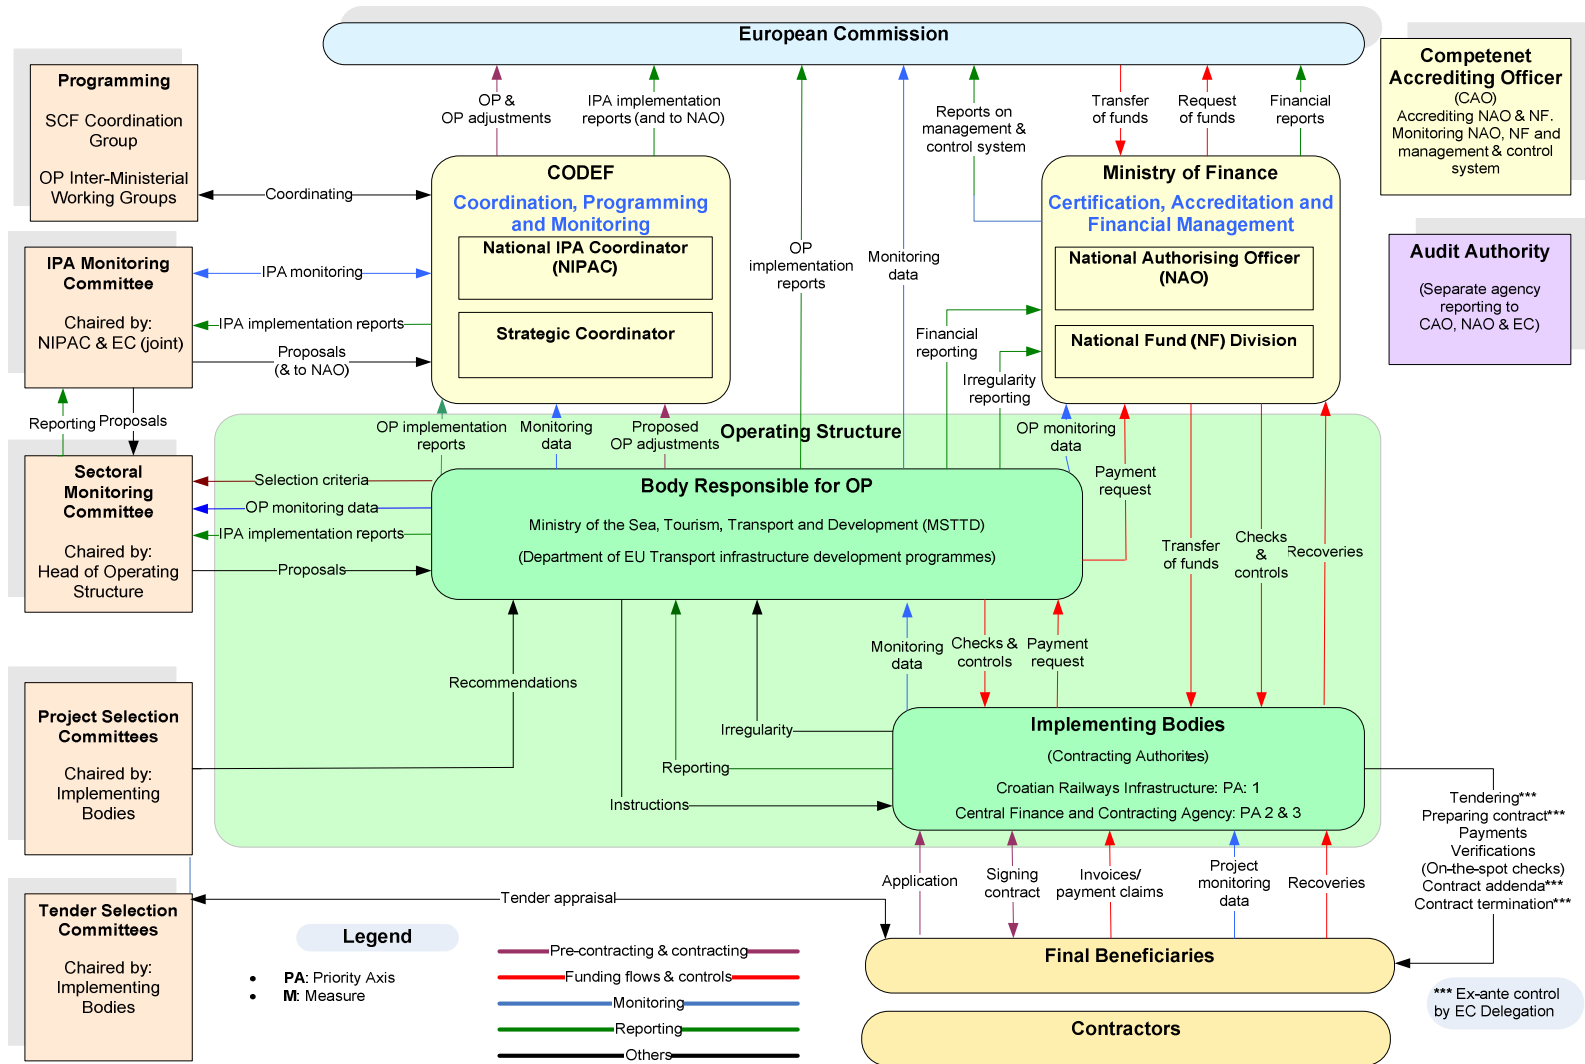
European Commission

Programming

SCF Coordination Group

OP Inter-Ministerial Working Groups

Competenet Accrediting Officer (CAO)
Accrediting NAO & NF. Monitoring NAO, NF and management & control system

Audit Authority

(Separate agency reporting to CAO, NAO & EC)

OP & OP adjustments

IPA implementation reports (and to NAO)

Reports on management & control system

Transfer of funds

Request of funds

Financial reports

CODEF
Coordination, Programming and Monitoring
National IPA Coordinator (NIPAC)
Strategic Coordinator

Ministry of Finance
Certification, Accreditation and Financial Management
National Authorising Officer (NAO)
National Fund (NF) Division

Coordinating

IPA Monitoring Committee

Chaired by: NIPAC & EC (joint)

IPA monitoring

IPA implementation reports

Proposals (& to NAO)

OP implementation reports

Monitoring data

Financial reporting

Irregularity reporting

Reporting

Proposals

Sectoral Monitoring Committee

Chaired by: Head of Operating Structure

OP implementation reports

Monitoring data

Proposed OP adjustments

Operating Structure

OP monitoring data

Payment request

Selection criteria

OP monitoring data

IPA implementation reports

Proposals

Body Responsible for OP
Ministry of the Sea, Tourism, Transport and Development (MSTTD)
(Department of EU Transport infrastructure development programmes)

Transfer of funds

Checks & controls

Recoveries

Project Selection Committees

Chaired by: Implementing Bodies

Recommendations

Irregularity

Reporting

Instructions

Monitoring data

Checks & controls

Payment request

Implementing Bodies
(Contracting Authorites)
Croatian Railways Infrastructure: PA: 1
Central Finance and Contracting Agency: PA 2 & 3

Tendering***
Preparing contract***
Payments
Verifications
(On-the-spot checks)
Contract addenda***
Contract termination***

Tender Selection Committees

Chaired by: Implementing Bodies

Tender appraisal

Application

Signing contract

Invoices/ payment claims

Project monitoring data

Recoveries

Legend

• PA: Priority Axis
• M: Measure

Pre-contracting & contracting
Funding flows & controls
Monitoring
Reporting
Others

Final Beneficiaries

Contractors

*** Ex-ante control by EC Delegation